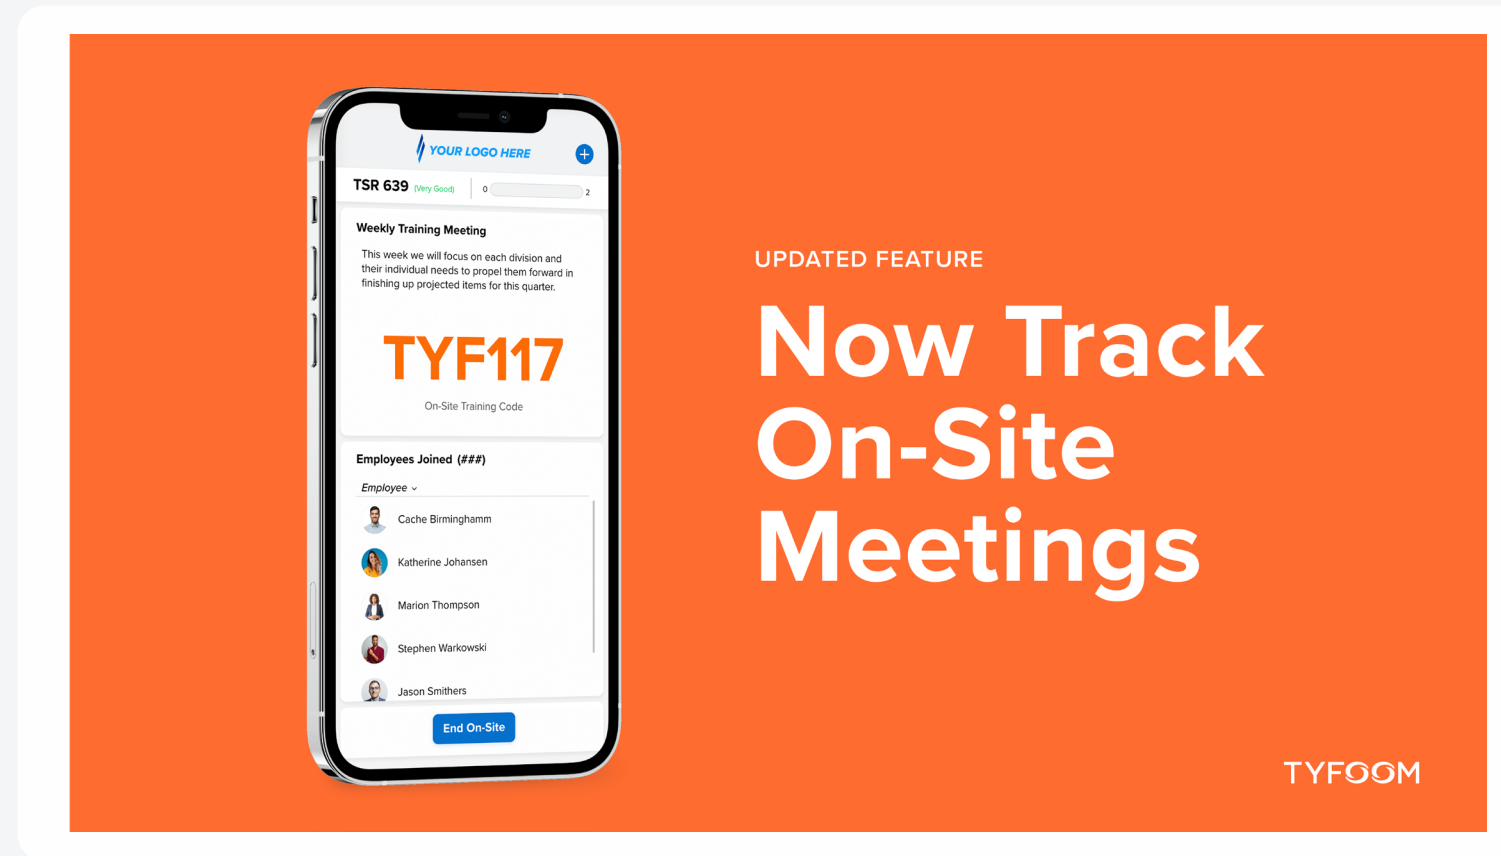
YOUR LOGO HERE

+

TSR 639 (Very Good) 0 2

Weekly Training Meeting

This week we will focus on each division and their individual needs to propel them forward in finishing up projected items for this quarter.

TYF117

On-Site Training Code

Employees Joined (###)

Employee

Cache Birminghamm

Katherine Johansen

Marion Thompson

Stephen Warkowski

Jason Smithers

End On-Site

UPDATED FEATURE

Now Track On-Site Meetings

TYFOOM